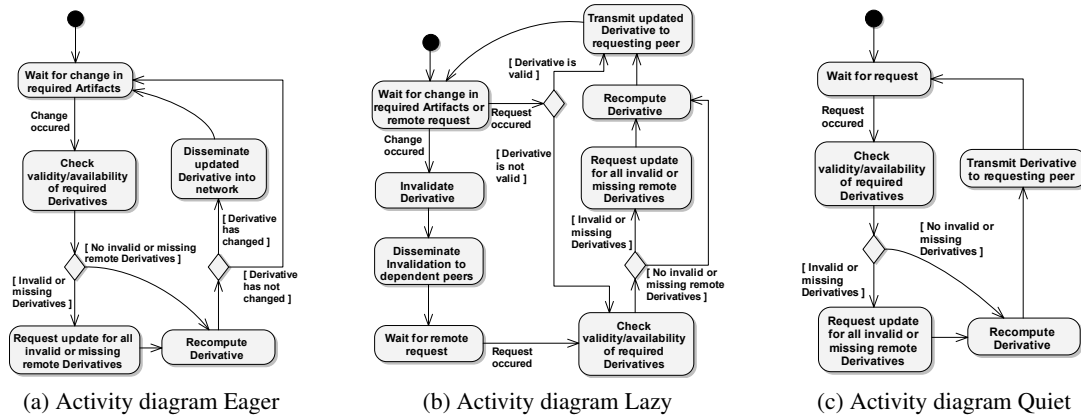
Wait for change in required Artifacts

Change occured

Check validity/availability of required Derivatives

Disseminate updated Derivative into network

[ Derivative has changed ]

[ No invalid or missing remote Derivatives ]

[ Derivative has not changed ]

[ Invalid or missing Derivatives ]

Request update for all invalid or missing remote Derivatives

Recompute Derivative

(a) Activity diagram Eager

Transmit updated Derivative to requesting peer

[ Derivative is valid ]

Wait for change in required Artifacts or remote request

Request occured

Recompute Derivative

Change occured

[ Derivative is not valid ]

Invalidate Derivative

Request update for all invalid or missing remote Derivatives

Disseminate Invalidation to dependent peers

[ Invalid or missing Derivatives ]

[ No invalid or missing remote Derivatives ]

Wait for remote request

Request occured

Check validity/availability of required Derivatives

(b) Activity diagram Lazy

Wait for request

Request occured

Check validity/availability of required Derivatives

Transmit Derivative to requesting peer

[ No invalid or missing Derivatives ]

[ Invalid or missing Derivatives ]

Request update for all invalid or missing remote Derivatives

Recompute Derivative

(c) Activity diagram Quiet